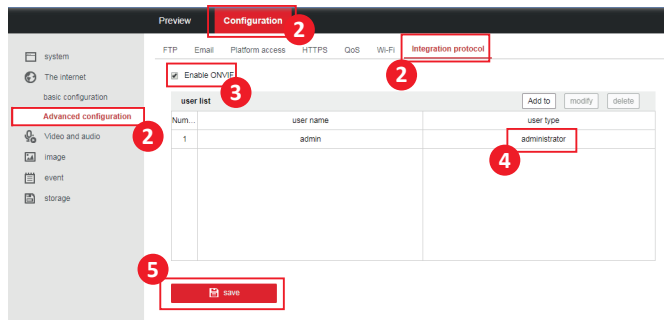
Preview Configuration 2

system
The internet
basic configuration
Advanced configuration 2
Video and audio
image
event
storage

FTP Email Platform access HTTPS QoS Wi-Fi Integration protocol 2

Enable ONVIF 3

user list

Add to modify delete

| Num... | user name | user type |
|---|---|---|
| 1 | admin | administrator |

4

5

save